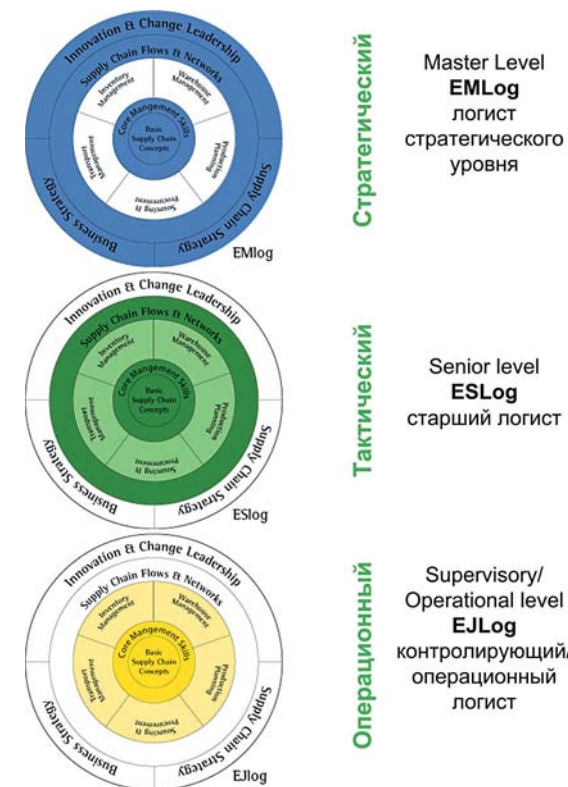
Innovation & Change Leadership
Supply Chain Flows & Networks
Inventory Management
Warehouse Management
Core Mangement Skills
Basic Supply Chain Concepts
Transport Management
Production Planning
Sourcing & Procurement
Business Strategy
Supply Chain Strategy
EMlog

Стратегический

Master Level
EMLog
логист стратегического уровня

Innovation & Change Leadership
Supply Chain Flows & Networks
Inventory Management
Warehouse Management
Core Mangement Skills
Basic Supply Chain Concepts
Transport Management
Production Planning
Sourcing & Procurement
Business Strategy
Supply Chain Strategy
ESlog

Тактический

Senior level
ESLog
старший логист

Innovation & Change Leadership
Supply Chain Flows & Networks
Inventory Management
Warehouse Management
Core Mangement Skills
Basic Supply Chain Concepts
Transport Management
Production Planning
Sourcing & Procurement
Business Strategy
Supply Chain Strategy
EJlog

Операционный

Supervisory/ Operational level
EJLog
контролирующий/ операционный логист